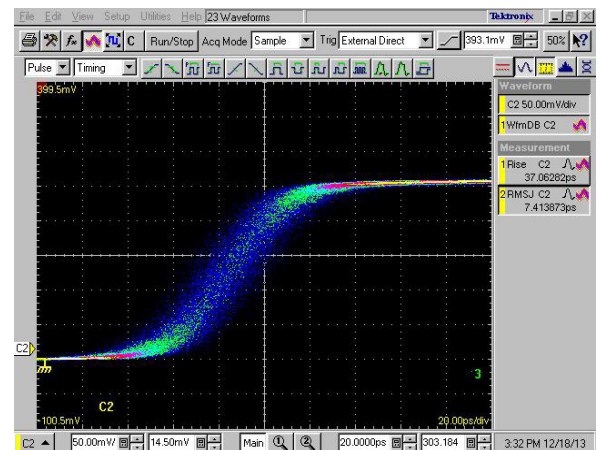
File Edit View Setup Utilities Help 23 Waveforms
Tektronix
Run/Stop Acq Mode Sample Trig External Direct 393.1mV 50%
Pulse Timing
Waveform
C2 50.00mV/div
1 WfmDB C2
Measurement
1 Rise C2
37.06282ps
2 RMSJ C2
7.413873ps
399.5mV
C2
3
100.5mV
C2
20.00ps/div
C2 50.00mV 14.50mV Main 20.0000ps 303.184 3:32 PM 12/18/13